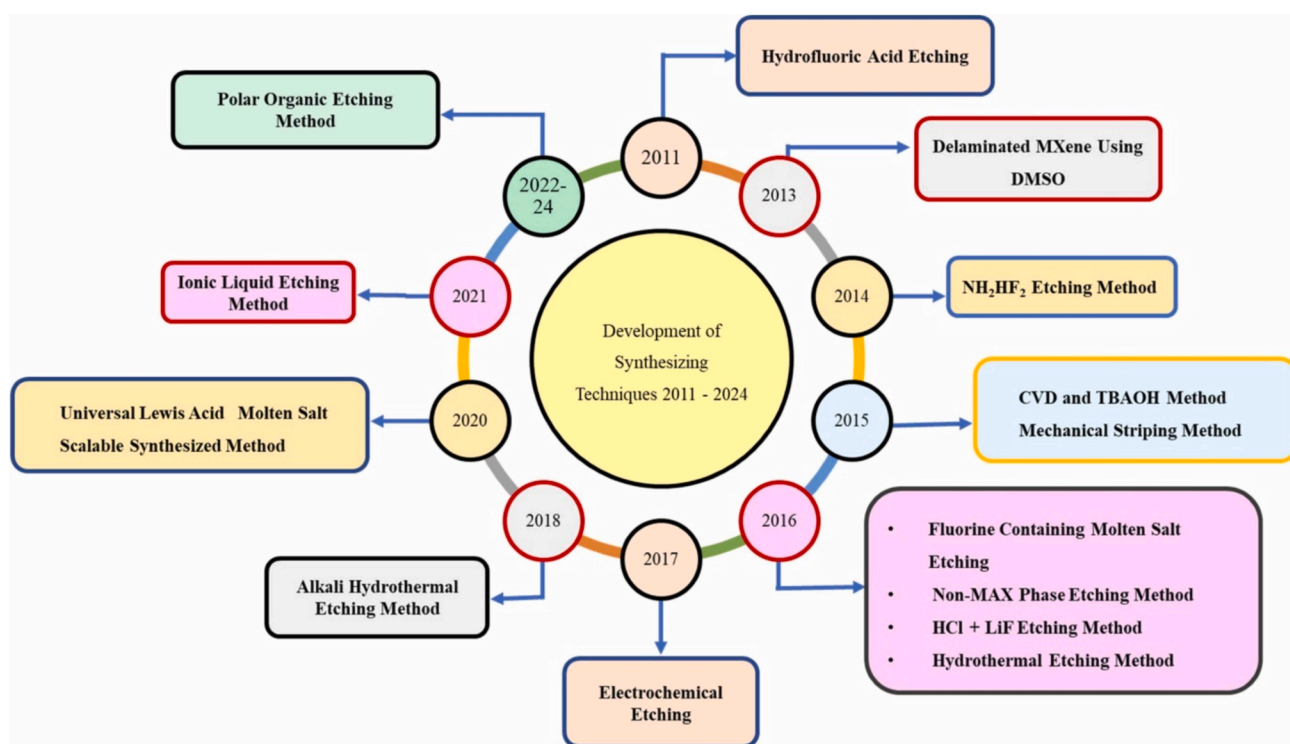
Development of Synthesizing Techniques 2011 - 2024

2011

Hydrofluoric Acid Etching

2013

Delaminated MXene Using DMSO

2014

$NH_2HF_2$ Etching Method

2015

CVD and TBAOH Method
Mechanical Striping Method

2016

- Fluorine Containing Molten Salt Etching
- Non-MAX Phase Etching Method
- HCl + LiF Etching Method
- Hydrothermal Etching Method

2017

Electrochemical Etching

2018

Alkali Hydrothermal Etching Method

2020

Universal Lewis Acid Molten Salt Scalable Synthesized Method

2021

Ionic Liquid Etching Method

2022-24

Polar Organic Etching Method